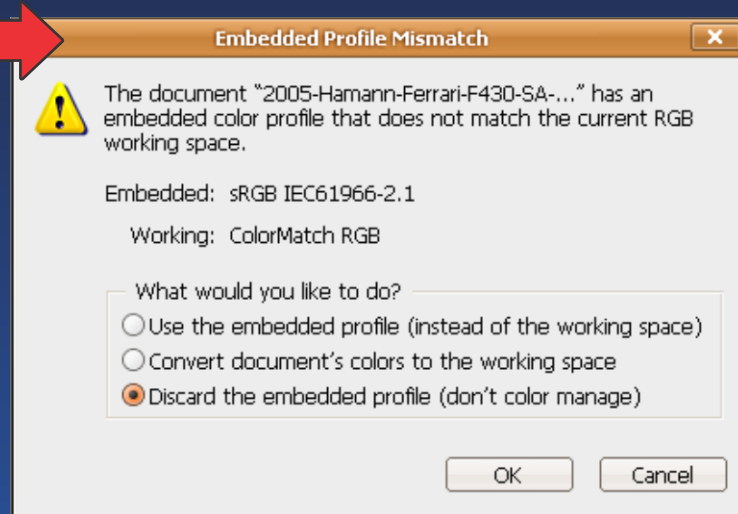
Embedded Profile Mismatch

The document “2005-Hamann-Ferrari-F430-SA-...” has an embedded color profile that does not match the current RGB working space.

Embedded: sRGB IEC61966-2.1

Working: ColorMatch RGB

What would you like to do?

Use the embedded profile (instead of the working space)

Convert document’s colors to the working space

Discard the embedded profile (don’t color manage)

OK

Cancel